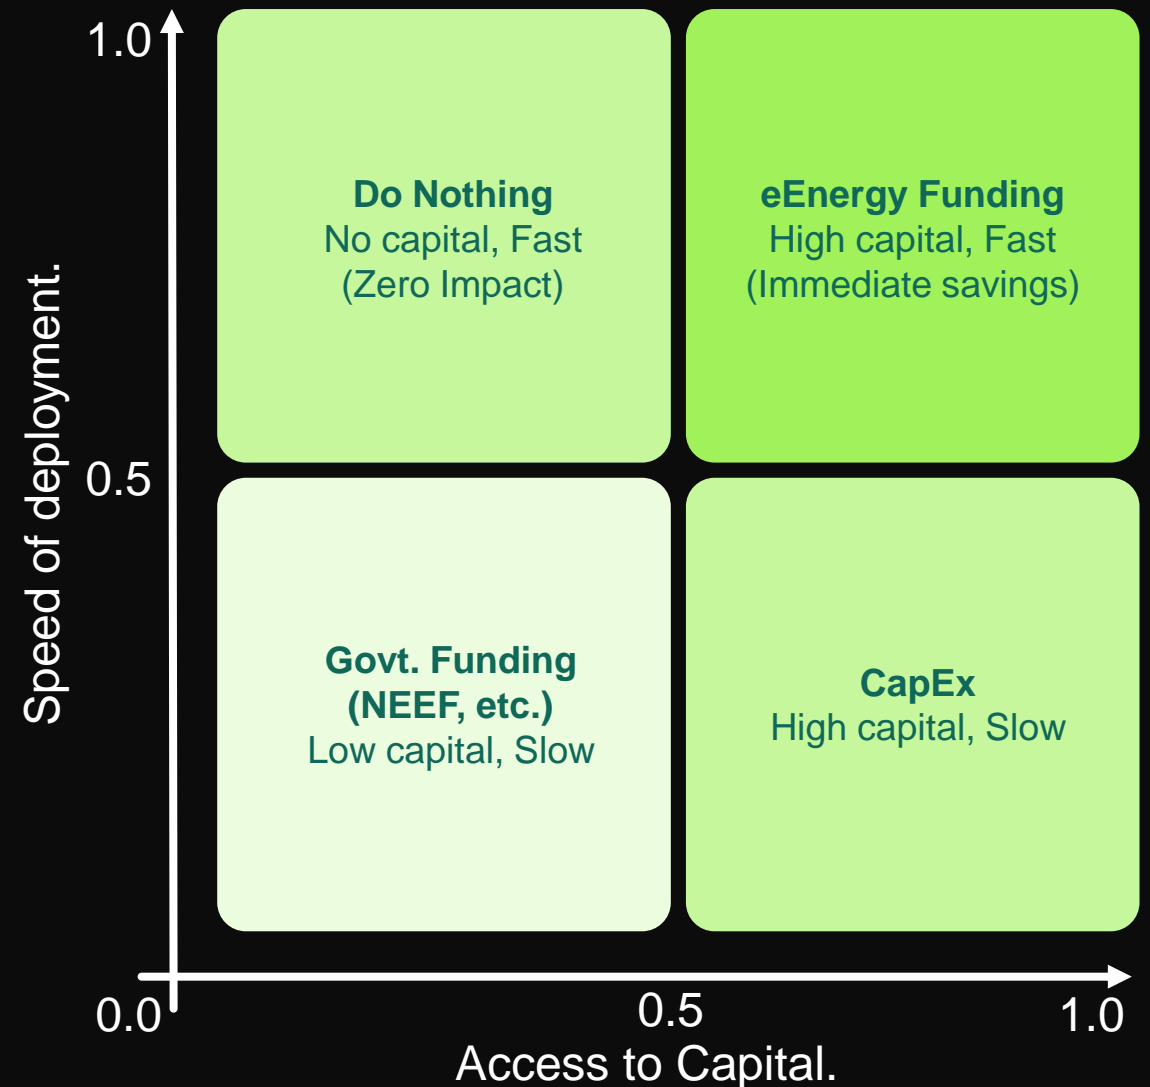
1.0

Speed of deployment.

0.5

Do Nothing
No capital, Fast
(Zero Impact)

eEnergy Funding
High capital, Fast
(Immediate savings)

Govt. Funding
(NEEF, etc.)
Low capital, Slow

CapEx
High capital, Slow

0.0

0.5

1.0

Access to Capital.